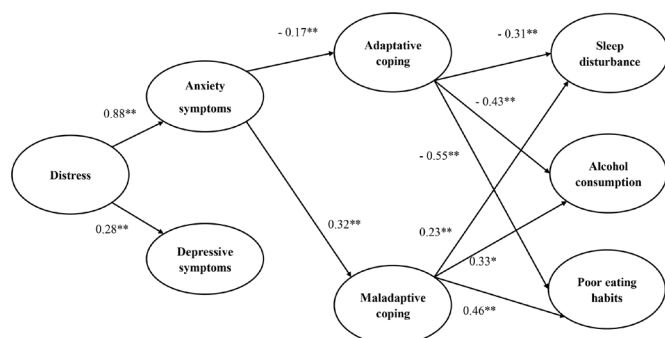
Distress

0.88**

0.28**

Anxiety symptoms

Depressive symptoms

- 0.17**

0.32**

Adaptative coping

Maladaptive coping

- 0.31**

- 0.43**

- 0.55**

0.23**

0.33*

0.46**

Sleep disturbance

Alcohol consumption

Poor eating habits